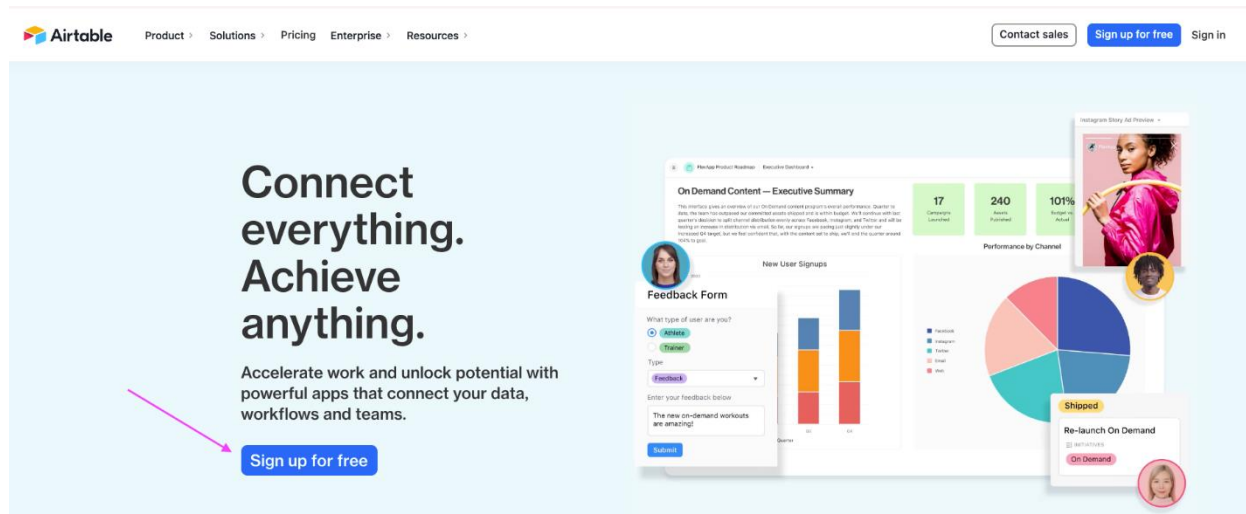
Airtable Product › Solutions › Pricing Enterprise › Resources ›

Contact sales Sign up for free Sign in

Connect everything. Achieve anything.

Accelerate work and unlock potential with powerful apps that connect your data, workflows and teams.

Sign up for free

On Demand Content — Executive Summary

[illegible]

17
Campaigns Launched

240
Assets Published

101%
Budget vs Actual

Performance by Channel

New User Signups

Feedback Form

What type of user are you?

Athlete

Trainer

Type

Feedback

Enter your feedback below

The new on-demand workouts are amazing!

Submit

Facebook
Instagram
Twitter
Email
Web

Instagram Story Ad Preview

Shipped

Re-launch On Demand

On Demand